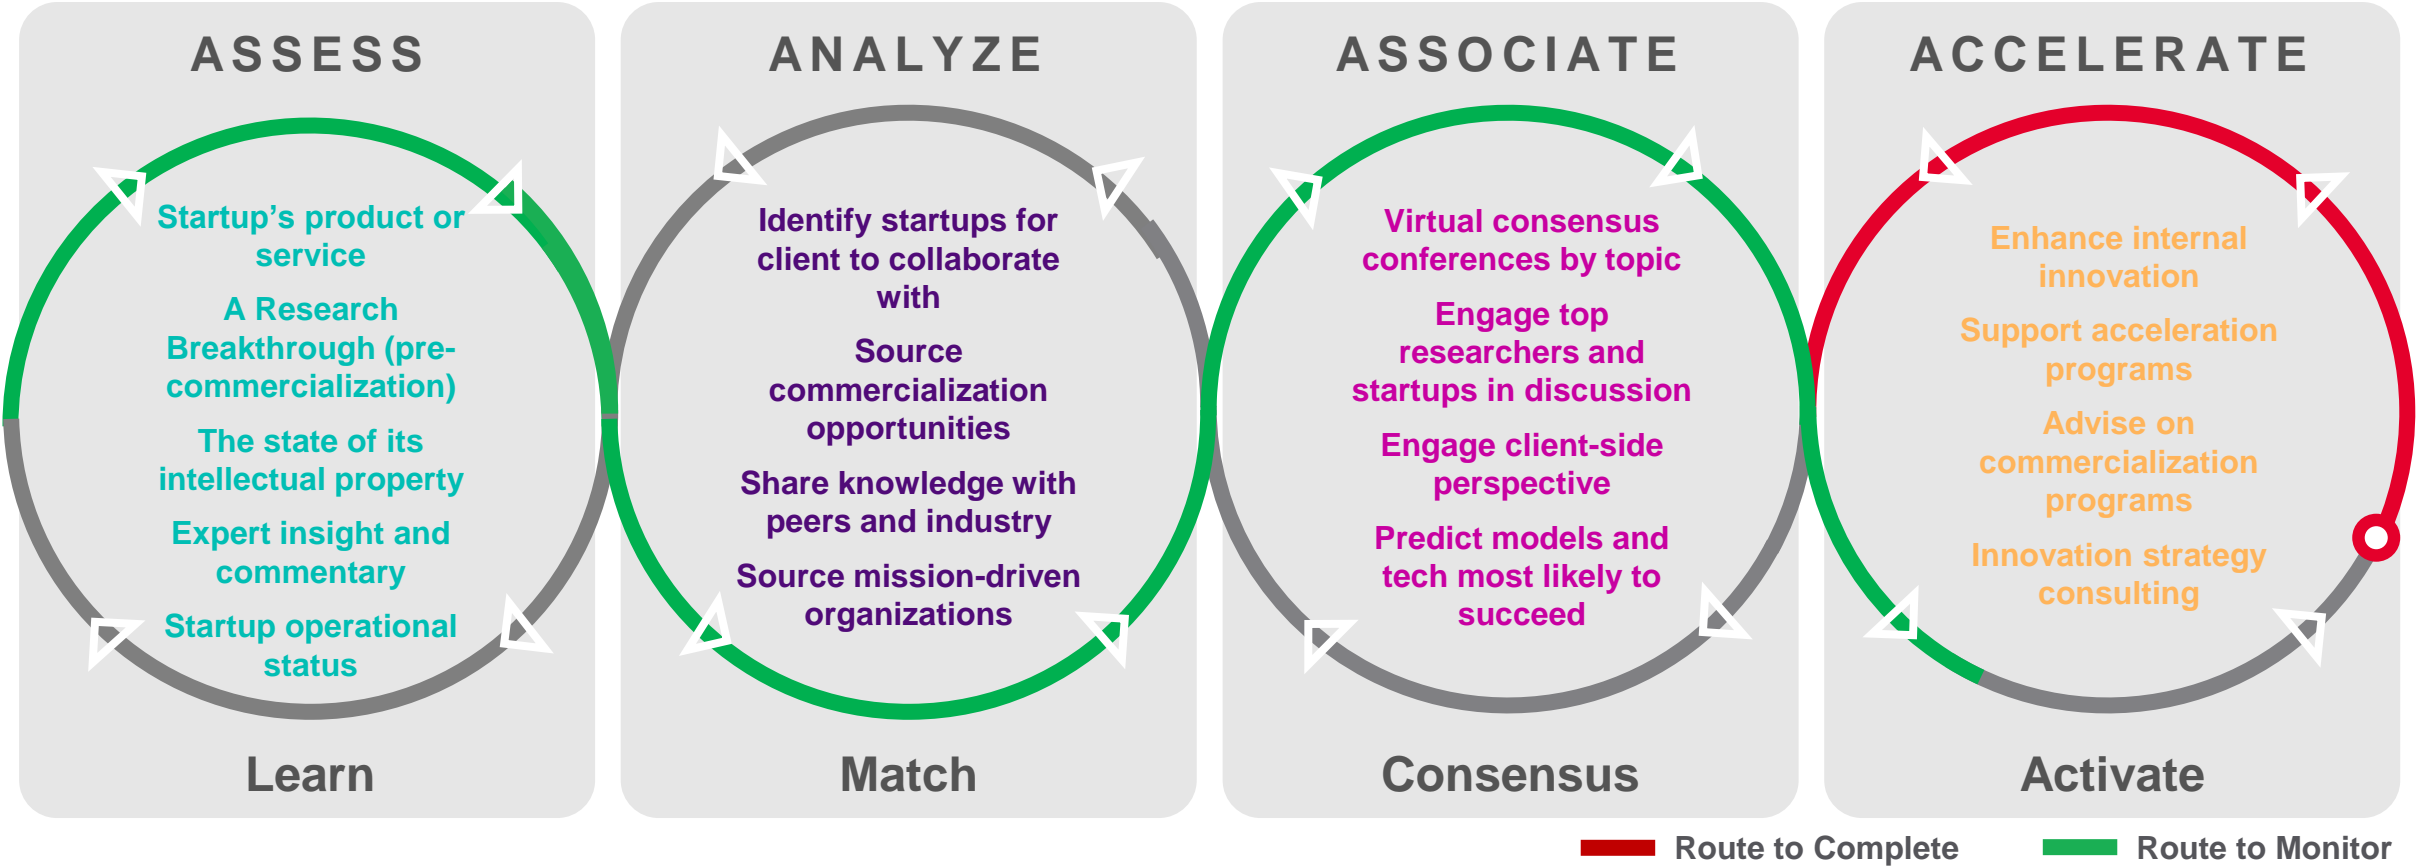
ASSESS

Startup's product or service

A Research Breakthrough (pre-commercialization)

The state of its intellectual property

Expert insight and commentary

Startup operational status

Learn

ANALYZE

Identify startups for client to collaborate with

Source commercialization opportunities

Share knowledge with peers and industry

Source mission-driven organizations

Match

ASSOCIATE

Virtual consensus conferences by topic

Engage top researchers and startups in discussion

Engage client-side perspective

Predict models and tech most likely to succeed

Consensus

ACCELERATE

Enhance internal innovation

Support acceleration programs

Advise on commercialization programs

Innovation strategy consulting

Activate

Route to Complete

Route to Monitor